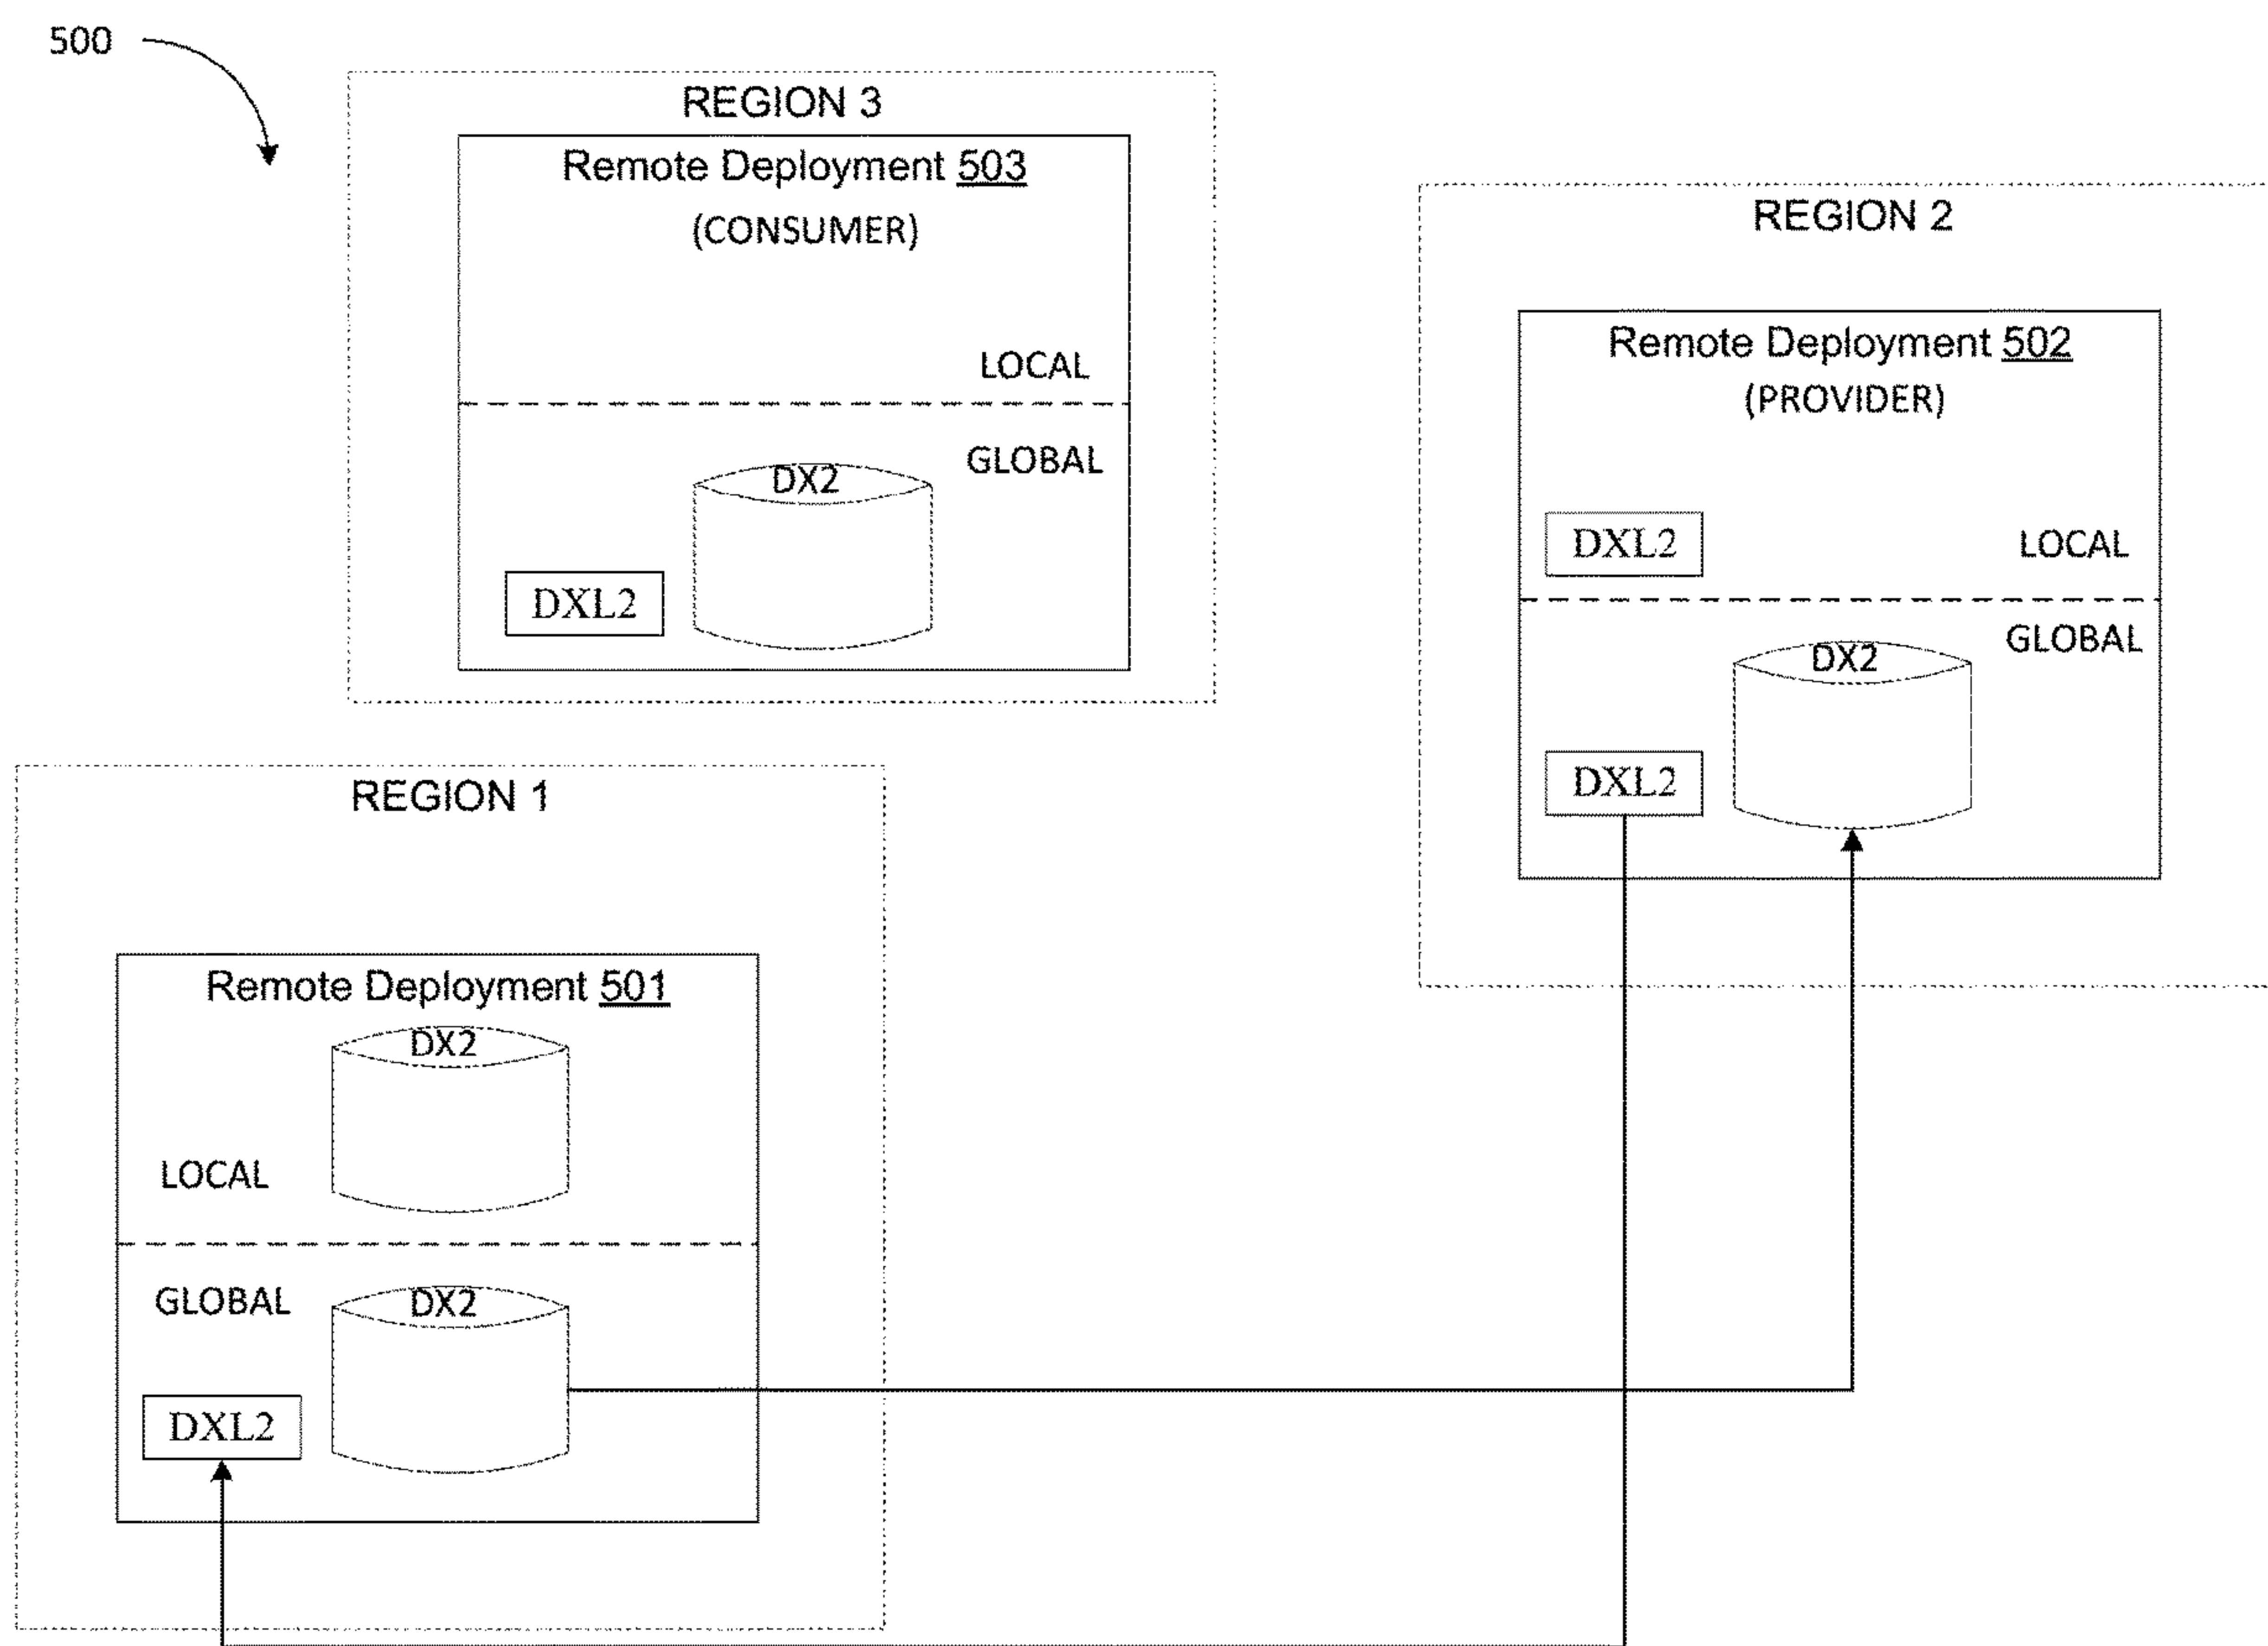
500

REGION 3

Remote Deployment 503
(CONSUMER)

LOCAL

GLOBAL

DX2

DXL2

REGION 2

Remote Deployment 502
(PROVIDER)

DXL2

LOCAL

GLOBAL

DX2

DXL2

REGION 1

Remote Deployment 501

DX2

LOCAL

GLOBAL

DX2

DXL2